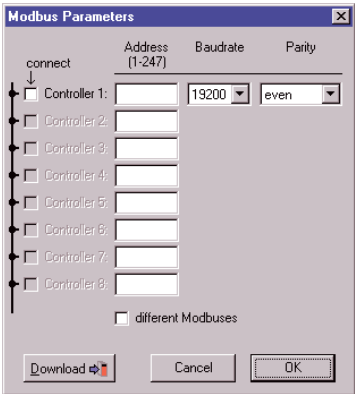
Modbus Parameters

connect ↓

| | Address (1-247) | Baudrate | Parity |
|---|---|---|---|
| Controller 1: | | 19200 | even |
| Controller 2: | | | |
| Controller 3: | | | |
| Controller 4: | | | |
| Controller 5: | | | |
| Controller 6: | | | |
| Controller 7: | | | |
| Controller 8: | | | |

different Modbuses

Download

Cancel

OK